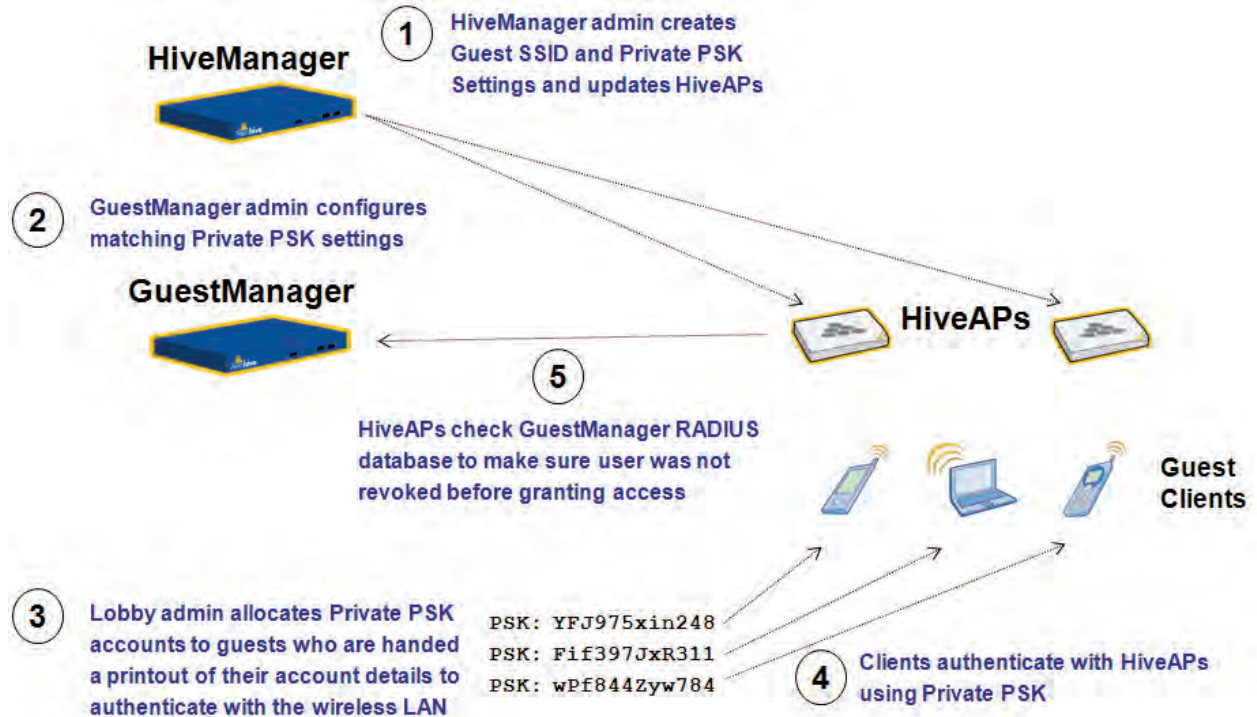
HiveManager

1 HiveManager admin creates Guest SSID and Private PSK Settings and updates HiveAPs

2 GuestManager admin configures matching Private PSK settings

GuestManager

HiveAPs

5

HiveAPs check GuestManager RADIUS database to make sure user was not revoked before granting access

Guest Clients

3 Lobby admin allocates Private PSK accounts to guests who are handed a printout of their account details to authenticate with the wireless LAN

PSK: YFJ975xin248
PSK: Fif397JxR311
PSK: wPf844Zyw784

4 Clients authenticate with HiveAPs using Private PSK